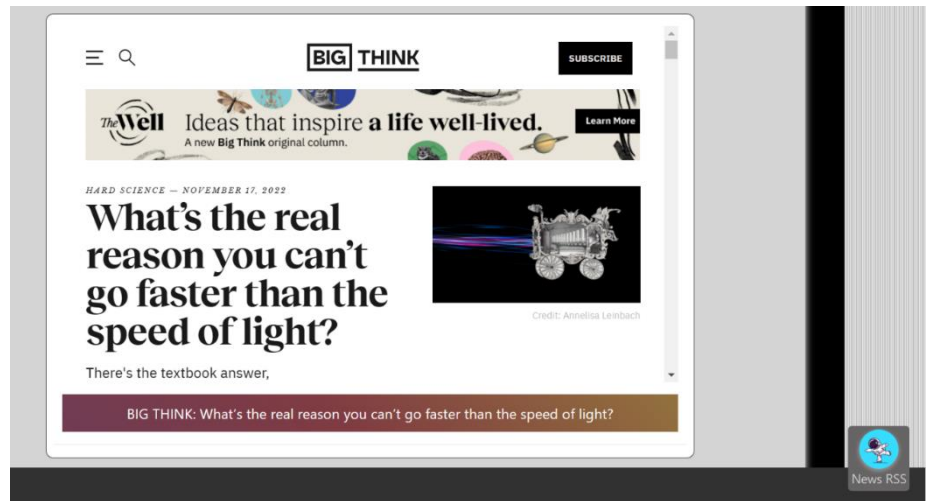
BIG THINK

SUBSCRIBE

The Well Ideas that inspire a life well-lived.
A new Big Think original column.

Learn More

HARD SCIENCE — NOVEMBER 17, 2022

What's the real reason you can't go faster than the speed of light?

Credit: Annelisa Leinbach

There's the textbook answer,

BIG THINK: What's the real reason you can't go faster than the speed of light?

News RSS